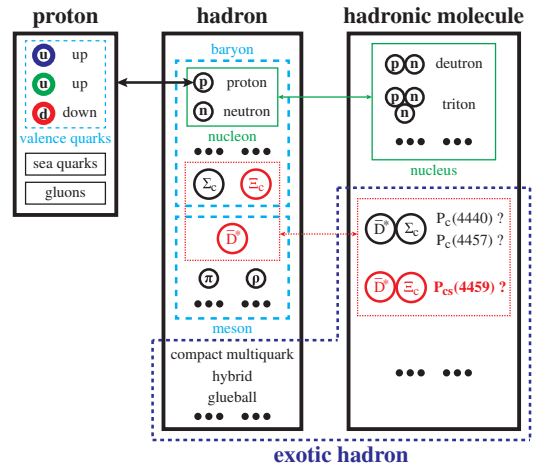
proton

u up
u up
d down
valence quarks
sea quarks
gluons

hadron

baryon
p proton
n neutron
nucleon
●●● ●●●
$\Sigma_c$ $\Xi_c$
$\bar{D}^*$
$\pi$ $\rho$
●●● ●●●
meson
compact multiquark
hybrid
glueball
●●● ●●●

hadronic molecule

p n deutron
p n n triton
●●● ●●●
nucleus

$\bar{D}^*$ $\Sigma_c$ $P_c(4440)$ ?
$P_c(4457)$ ?
$\bar{D}^*$ $\Xi_c$ $P_{cs}(4459)$ ?

●●● ●●●

exotic hadron